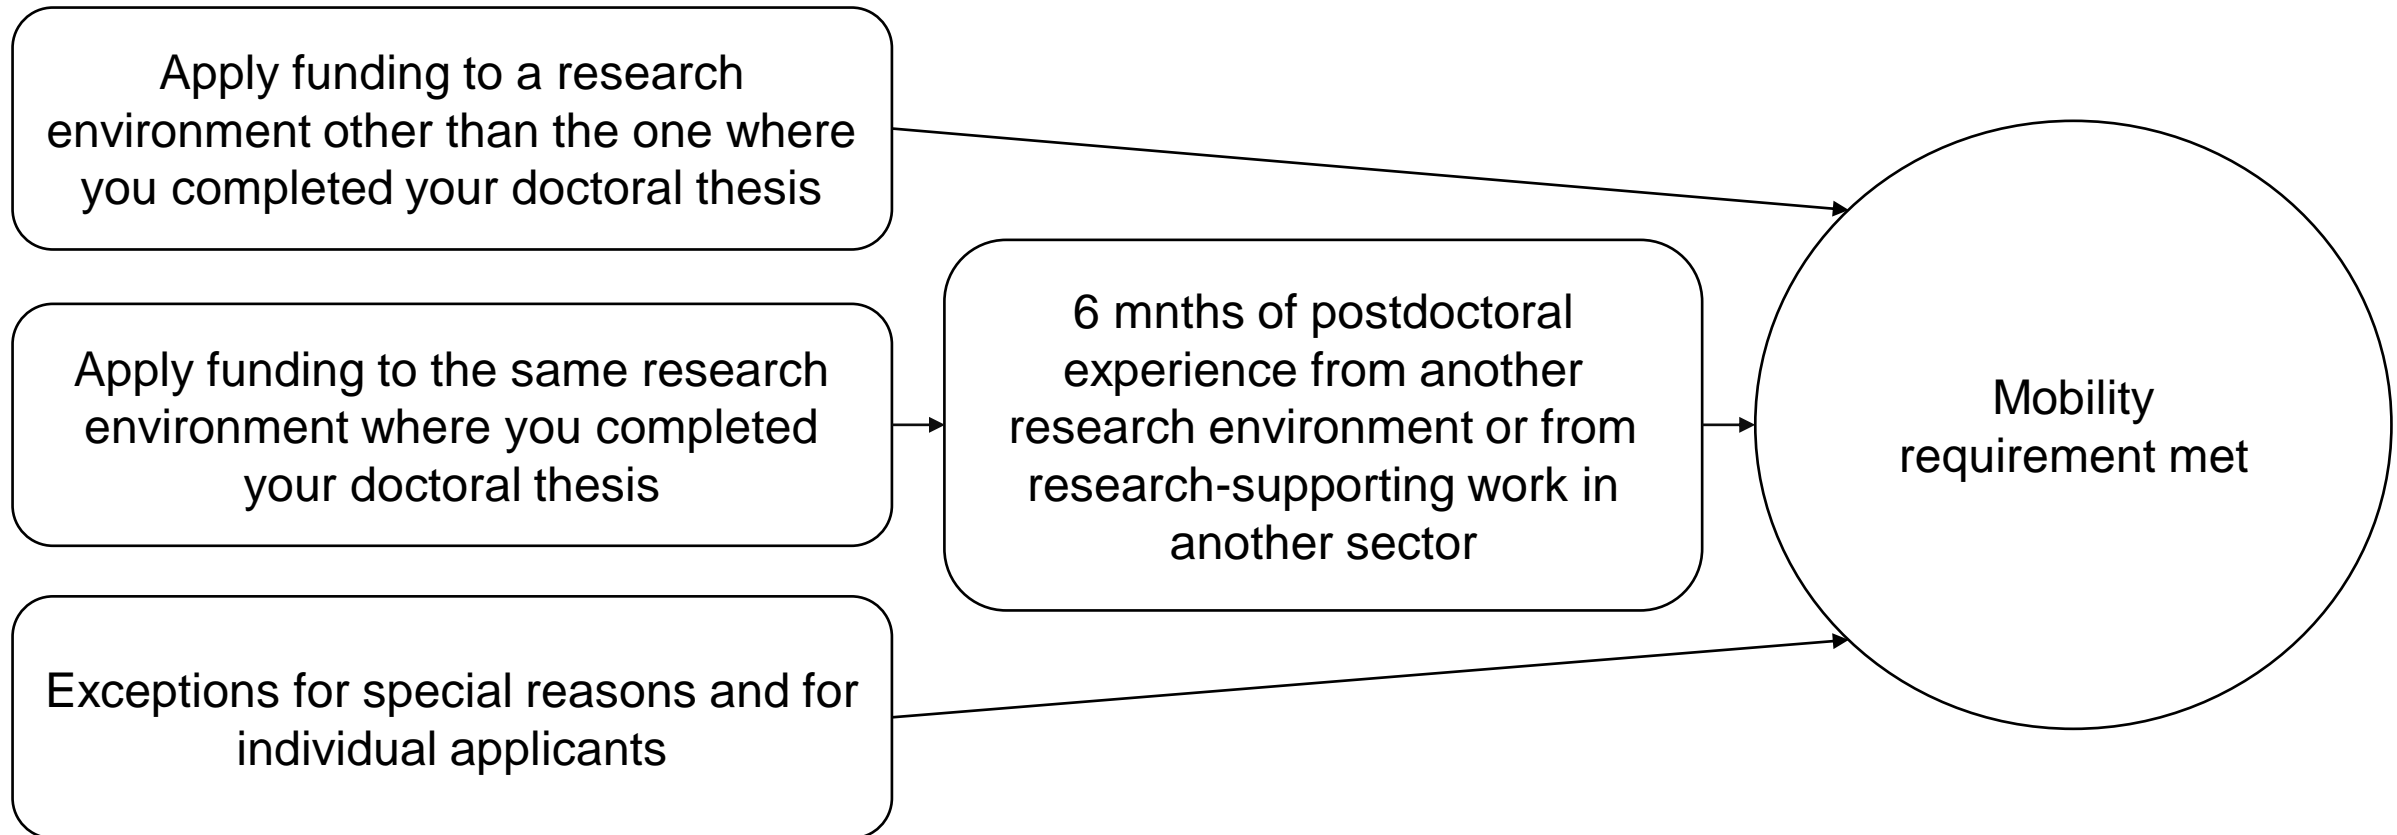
Apply funding to a research environment other than the one where you completed your doctoral thesis

Apply funding to the same research environment where you completed your doctoral thesis

6 mnths of postdoctoral experience from another research environment or from research-supporting work in another sector

Mobility requirement met

Exceptions for special reasons and for individual applicants